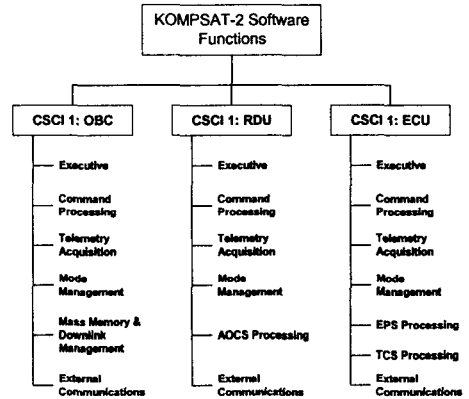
KOMPSAT-2 Software Functions

CSCI 1: OBC

Executive

Command Processing

Telemetry Acquisition

Mode Management

Mass Memory & Downlink Management

External Communications

CSCI 1: RDU

Executive

Command Processing

Telemetry Acquisition

Mode Management

AOCS Processing

External Communications

CSCI 1: ECU

Executive

Command Processing

Telemetry Acquisition

Mode Management

EPS Processing

TCS Processing

External Communications